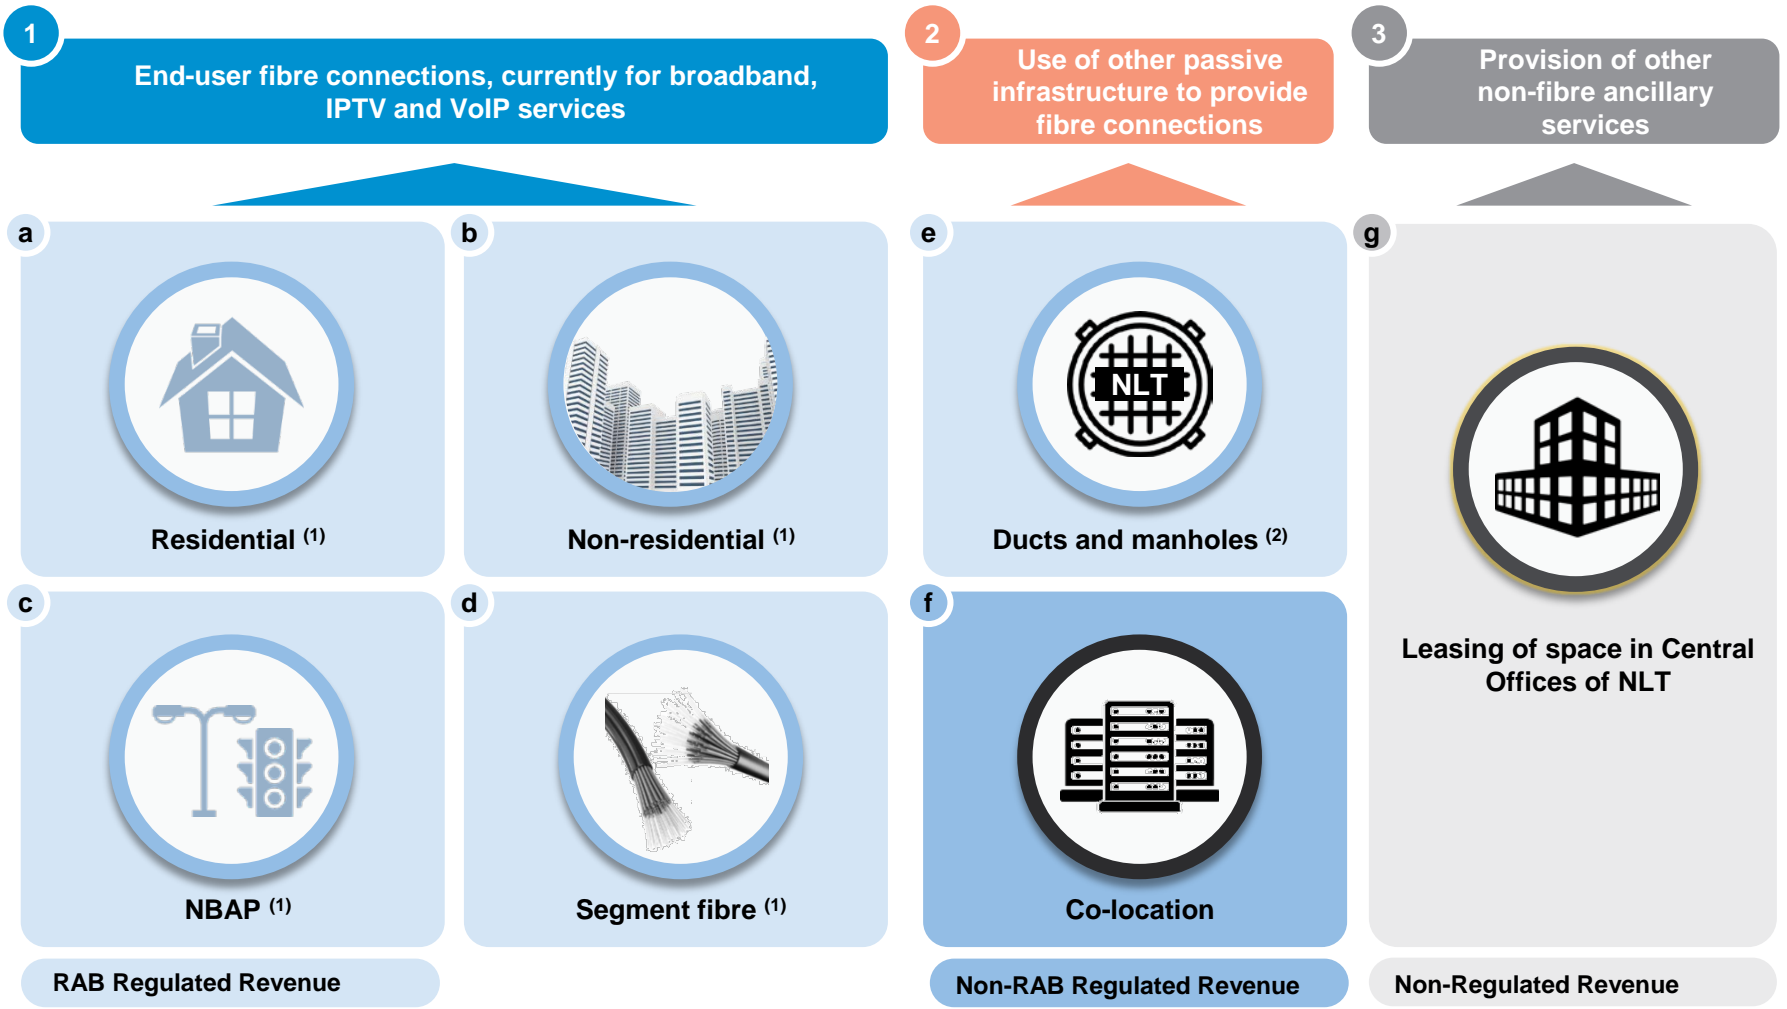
1

End-user fibre connections, currently for broadband, IPTV and VoIP services

2

Use of other passive infrastructure to provide fibre connections

3

Provision of other non-fibre ancillary services

a

Residential $^{(1)}$

b

Non-residential $^{(1)}$

e

NLT

Ducts and manholes $^{(2)}$

g

Leasing of space in Central Offices of NLT

c

NBAP $^{(1)}$

d

Segment fibre $^{(1)}$

f

Co-location

RAB Regulated Revenue

Non-RAB Regulated Revenue

Non-Regulated Revenue